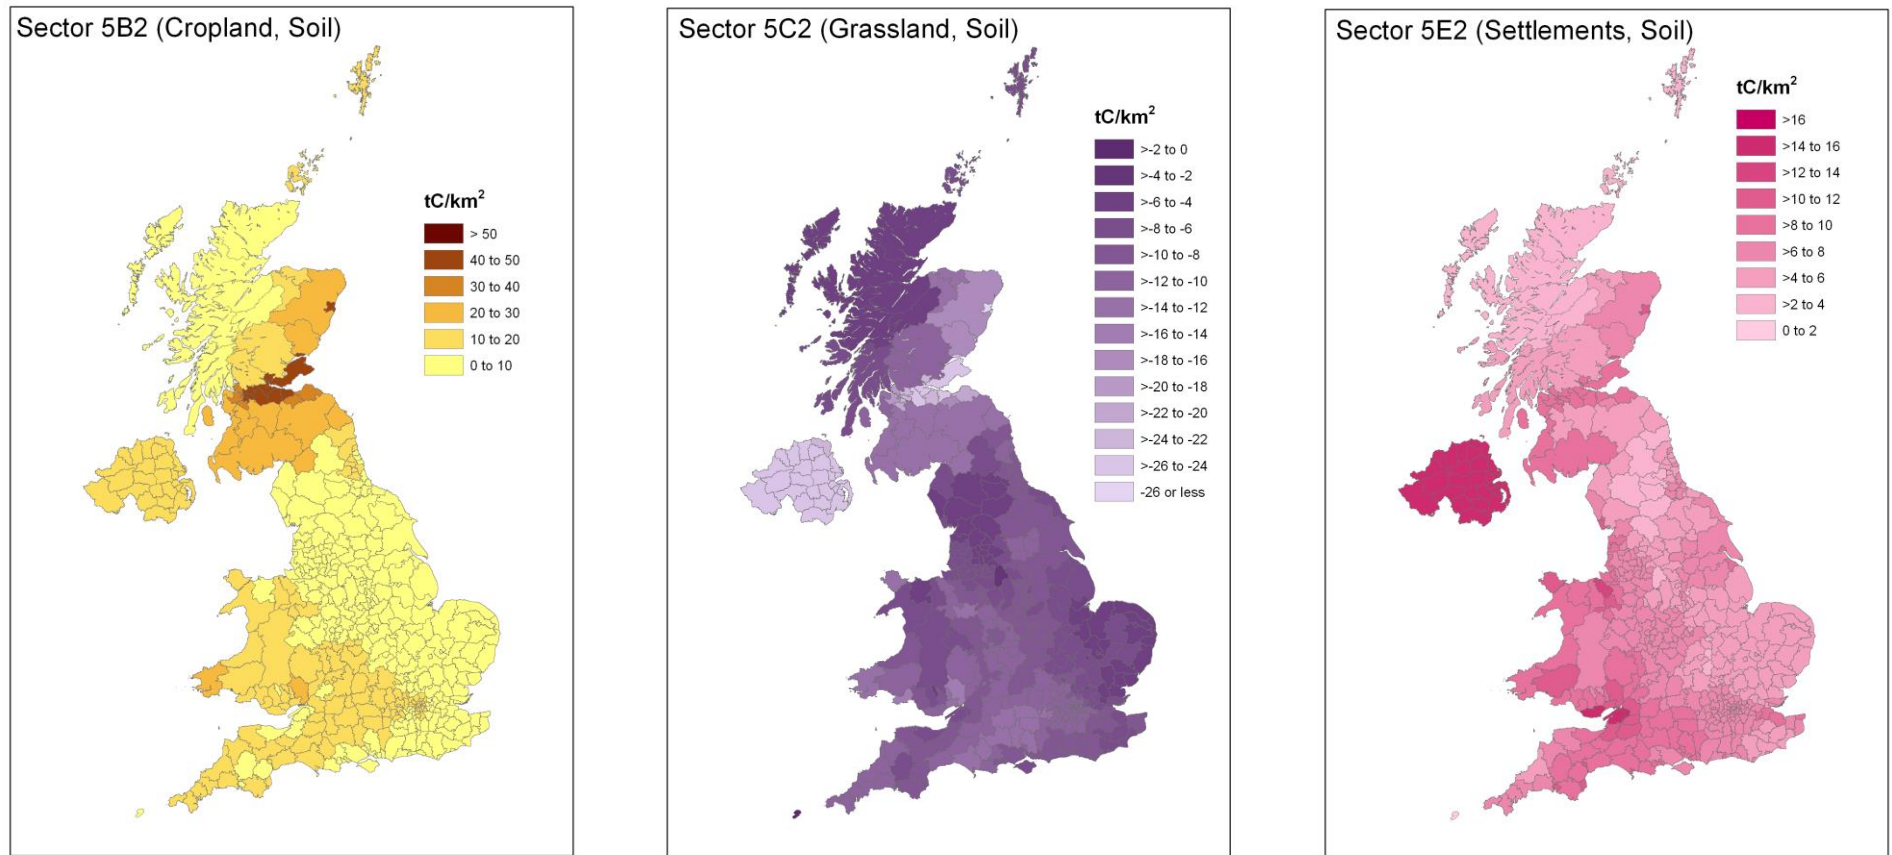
Sector 5B2 (Cropland, Soil)

tC/km$^2$
> 50
40 to 50
30 to 40
20 to 30
10 to 20
0 to 10

Sector 5C2 (Grassland, Soil)

tC/km$^2$
>-2 to 0
>-4 to -2
>-6 to -4
>-8 to -6
>-10 to -8
>-12 to -10
>-14 to -12
>-16 to -14
>-18 to -16
>-20 to -18
>-22 to -20
>-24 to -22
>-26 to -24
-26 or less

Sector 5E2 (Settlements, Soil)

tC/km$^2$
>16
>14 to 16
>12 to 14
>10 to 12
>8 to 10
>6 to 8
>4 to 6
>2 to 4
0 to 2